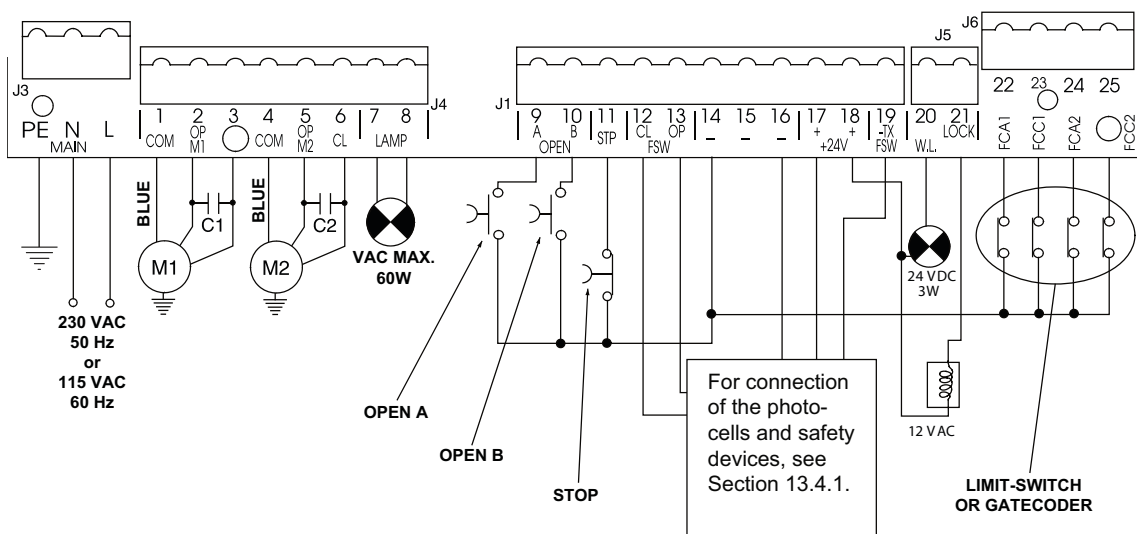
J3
PE N L
MAIN

1 COM
2 OP M1
3
4 COM
5 OP M2
6 CL
7 8 LAMP
J4

J1
9 A
10 B
OPEN
11 STP
12 CL
13 OP
FSW
14 –
15 –
16 –
17 +
18 +
+24V
19 -TX FSW
J5
20 W.L.
21 LOCK
J6
22 FCA1
23 FCC1
24 FCA2
25 FCC2

BLUE
C1
M1
BLUE
C2
M2
VAC MAX. 60W

230 VAC
50 Hz
or
115 VAC
60 Hz

24 VDC
3W

12 VAC

OPEN A
OPEN B
STOP

For connection of the photocells and safety devices, see Section 13.4.1.

LIMIT-SWITCH OR GATECODER